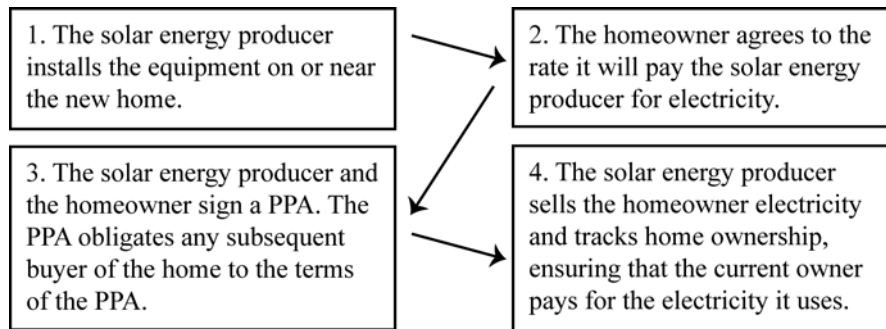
1. The solar energy producer installs the equipment on or near the new home.

2. The homeowner agrees to the rate it will pay the solar energy producer for electricity.

3. The solar energy producer and the homeowner sign a PPA. The PPA obligates any subsequent buyer of the home to the terms of the PPA.

4. The solar energy producer sells the homeowner electricity and tracks home ownership, ensuring that the current owner pays for the electricity it uses.